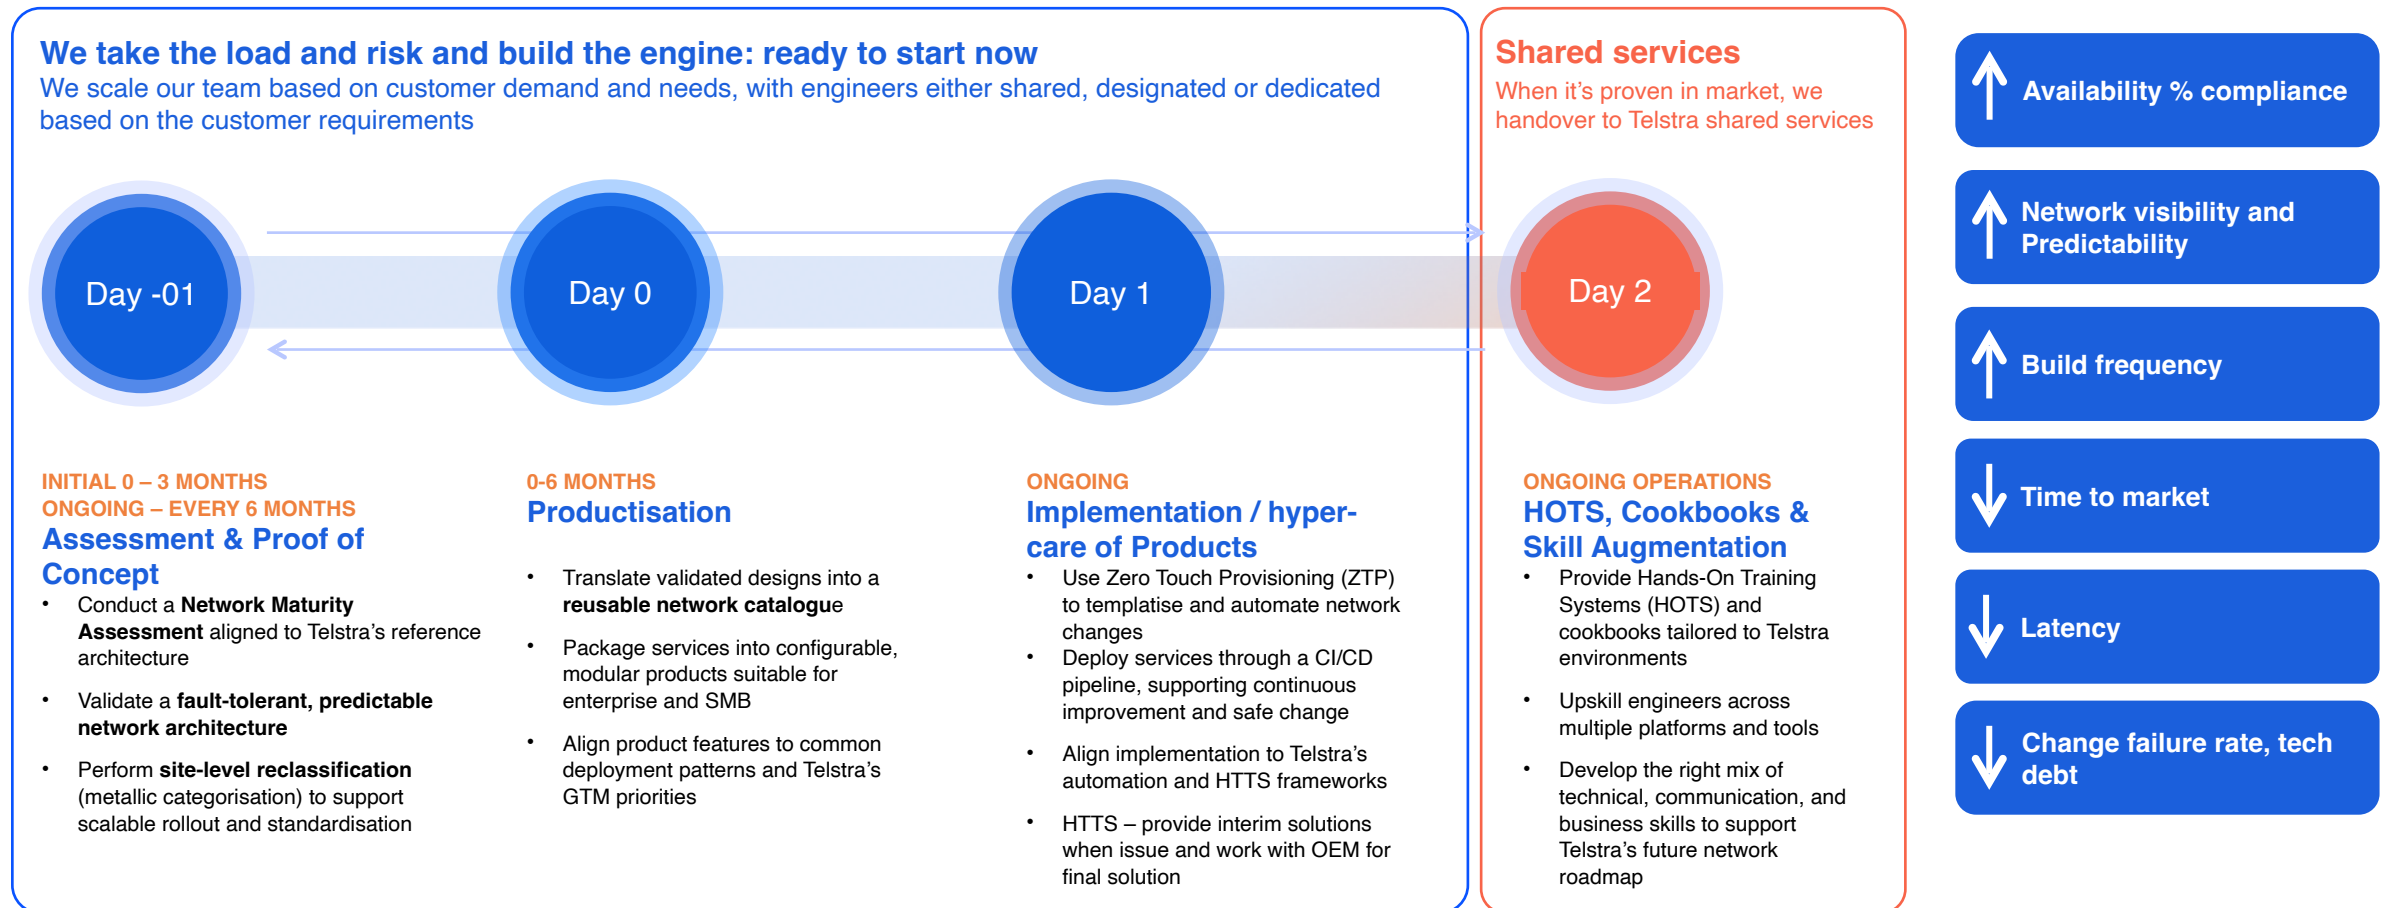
We take the load and risk and build the engine: ready to start now
We scale our team based on customer demand and needs, with engineers either shared, designated or dedicated based on the customer requirements

Shared services
When it's proven in market, we handover to Telstra shared services

Availability % compliance

Network visibility and Predictability

Build frequency

Time to market

Latency

Change failure rate, tech debt

Day -01

Day 0

Day 1

Day 2

INITIAL 0 – 3 MONTHS
ONGOING – EVERY 6 MONTHS
Assessment & Proof of Concept
• Conduct a Network Maturity Assessment aligned to Telstra's reference architecture
• Validate a fault-tolerant, predictable network architecture
• Perform site-level reclassification (metallic categorisation) to support scalable rollout and standardisation

0-6 MONTHS
Productisation
• Translate validated designs into a reusable network catalogue
• Package services into configurable, modular products suitable for enterprise and SMB
• Align product features to common deployment patterns and Telstra's GTM priorities

ONGOING
Implementation / hyper-care of Products
• Use Zero Touch Provisioning (ZTP) to templatise and automate network changes
• Deploy services through a CI/CD pipeline, supporting continuous improvement and safe change
• Align implementation to Telstra's automation and HTTS frameworks
• HTTS – provide interim solutions when issue and work with OEM for final solution

ONGOING OPERATIONS
HOTS, Cookbooks & Skill Augmentation
• Provide Hands-On Training Systems (HOTS) and cookbooks tailored to Telstra environments
• Upskill engineers across multiple platforms and tools
• Develop the right mix of technical, communication, and business skills to support Telstra's future network roadmap